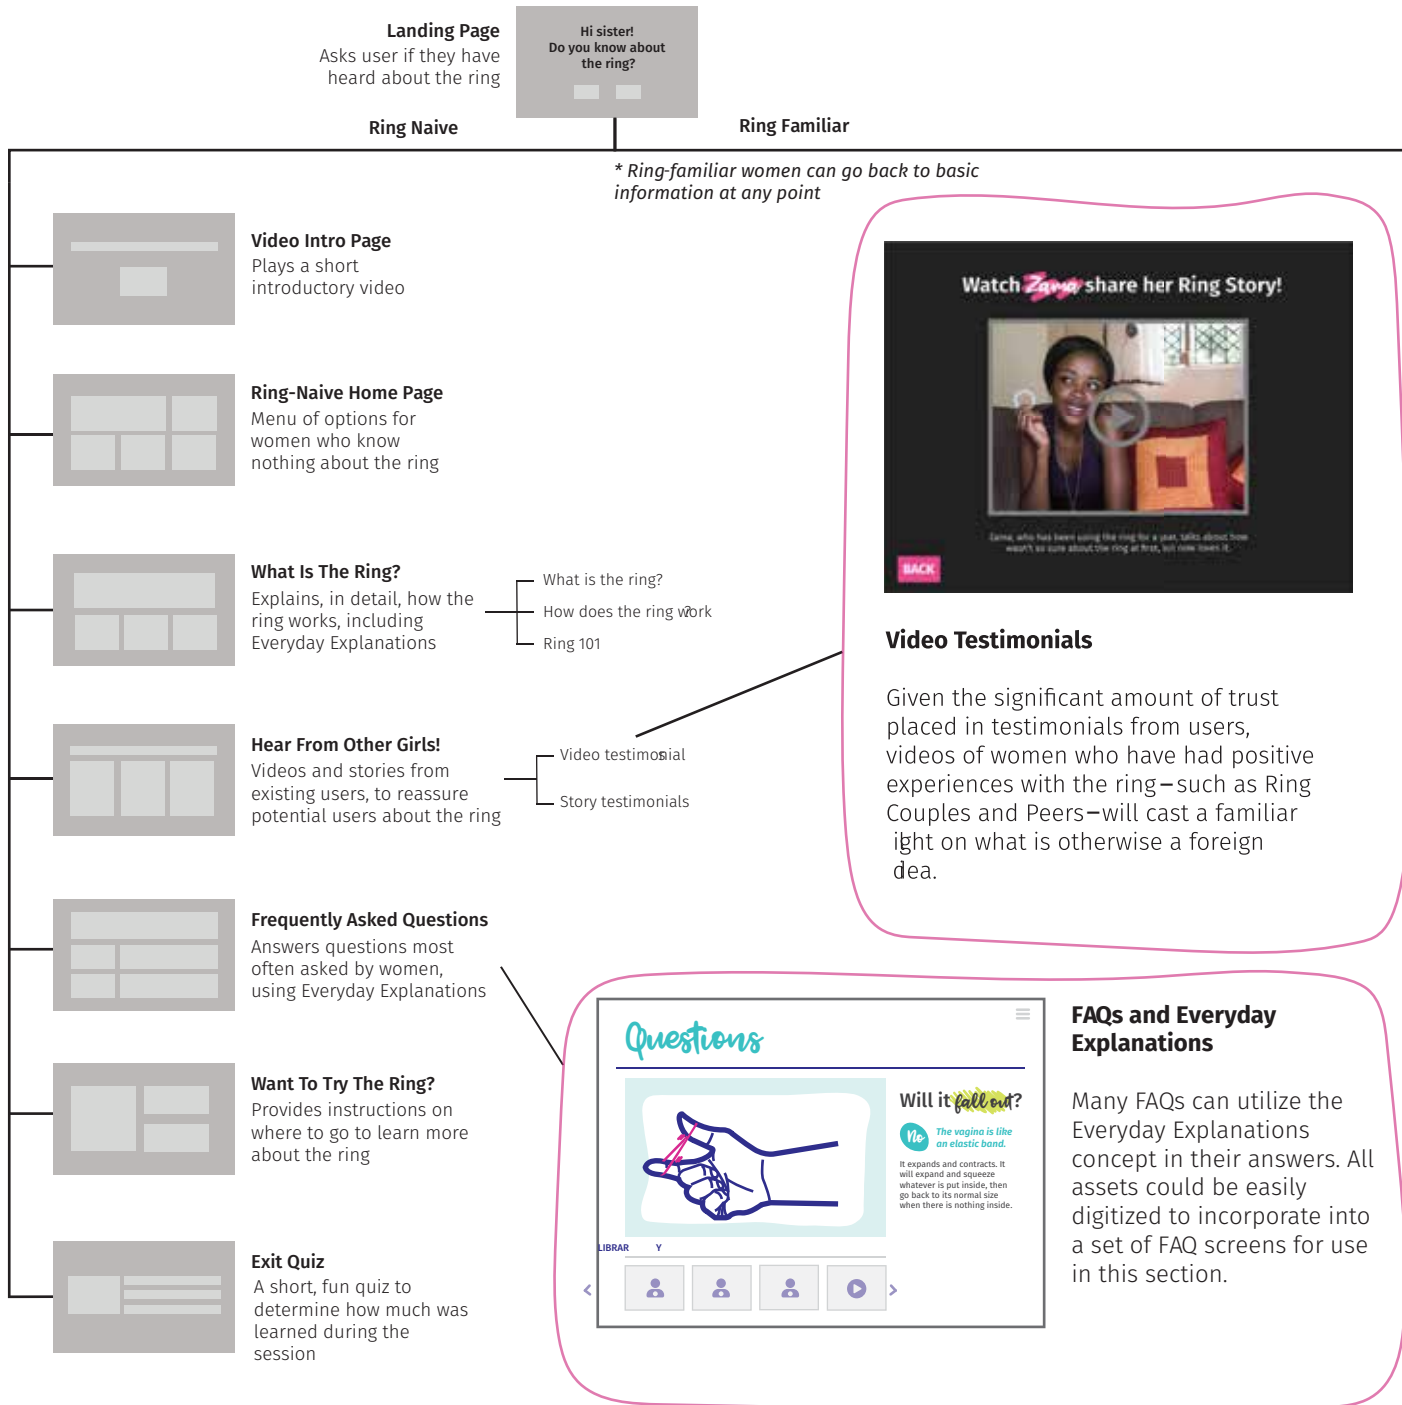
Landing Page
Asks user if they have heard about the ring

Hi sister!
Do you know about the ring?

Ring Naive

Ring Familiar

* Ring-familiar women can go back to basic information at any point

Video Intro Page
Plays a short introductory video

Ring-Naive Home Page
Menu of options for women who know nothing about the ring

What Is The Ring?
Explains, in detail, how the ring works, including Everyday Explanations

What is the ring?
How does the ring work
Ring 101

Hear From Other Girls!
Videos and stories from existing users, to reassure potential users about the ring

Video testimonial
Story testimonials

Frequently Asked Questions
Answers questions most often asked by women, using Everyday Explanations

Want To Try The Ring?
Provides instructions on where to go to learn more about the ring

Exit Quiz
A short, fun quiz to determine how much was learned during the session

Watch Zama share her Ring Story!

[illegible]

BACK

Video Testimonials

Given the significant amount of trust placed in testimonials from users, videos of women who have had positive experiences with the ring–such as Ring Couples and Peers–will cast a familiar ight on what is otherwise a foreign dea.

Questions

Will it fall out?

No The vagina is like an elastic band.

It expands and contracts. It will expand and squeeze whatever is put inside, then go back to its normal size when there is nothing inside.

LIBRARY

FAQs and Everyday Explanations

Many FAQs can utilize the Everyday Explanations concept in their answers. All assets could be easily digitized to incorporate into a set of FAQ screens for use in this section.